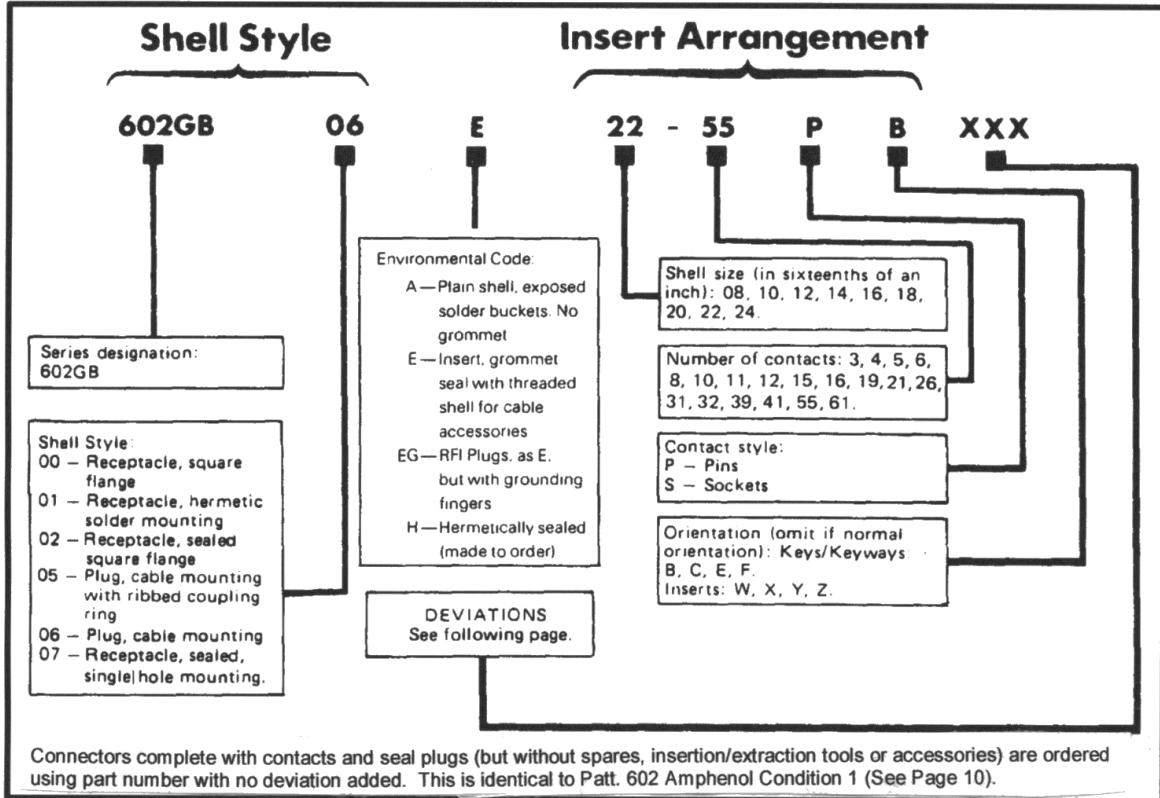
Shell Style

Insert Arrangement

602GB 06 E 22 - 55 P B XXX

Series designation: 602GB

Shell Style:
00 – Receptacle, square flange
01 – Receptacle, hermetic solder mounting
02 – Receptacle, sealed square flange
05 – Plug, cable mounting with ribbed coupling ring
06 – Plug, cable mounting
07 – Receptacle, sealed, single|hole mounting.

Environmental Code:
A — Plain shell, exposed solder buckets. No grommet
E — Insert, grommet seal with threaded shell for cable accessories
EG — RFI Plugs, as E, but with grounding fingers
H — Hermetically sealed (made to order)

DEVIATIONS
See following page.

Shell size (in sixteenths of an inch): 08, 10, 12, 14, 16, 18, 20, 22, 24.

Number of contacts: 3, 4, 5, 6, 8, 10, 11, 12, 15, 16, 19, 21, 26, 31, 32, 39, 41, 55, 61.

Contact style:
P – Pins
S – Sockets

Orientation (omit if normal orientation): Keys/Keyways: B, C, E, F.
Inserts: W, X, Y, Z.

Connectors complete with contacts and seal plugs (but without spares, insertion/extraction tools or accessories) are ordered using part number with no deviation added. This is identical to Patt. 602 Amphenol Condition 1 (See Page 10).